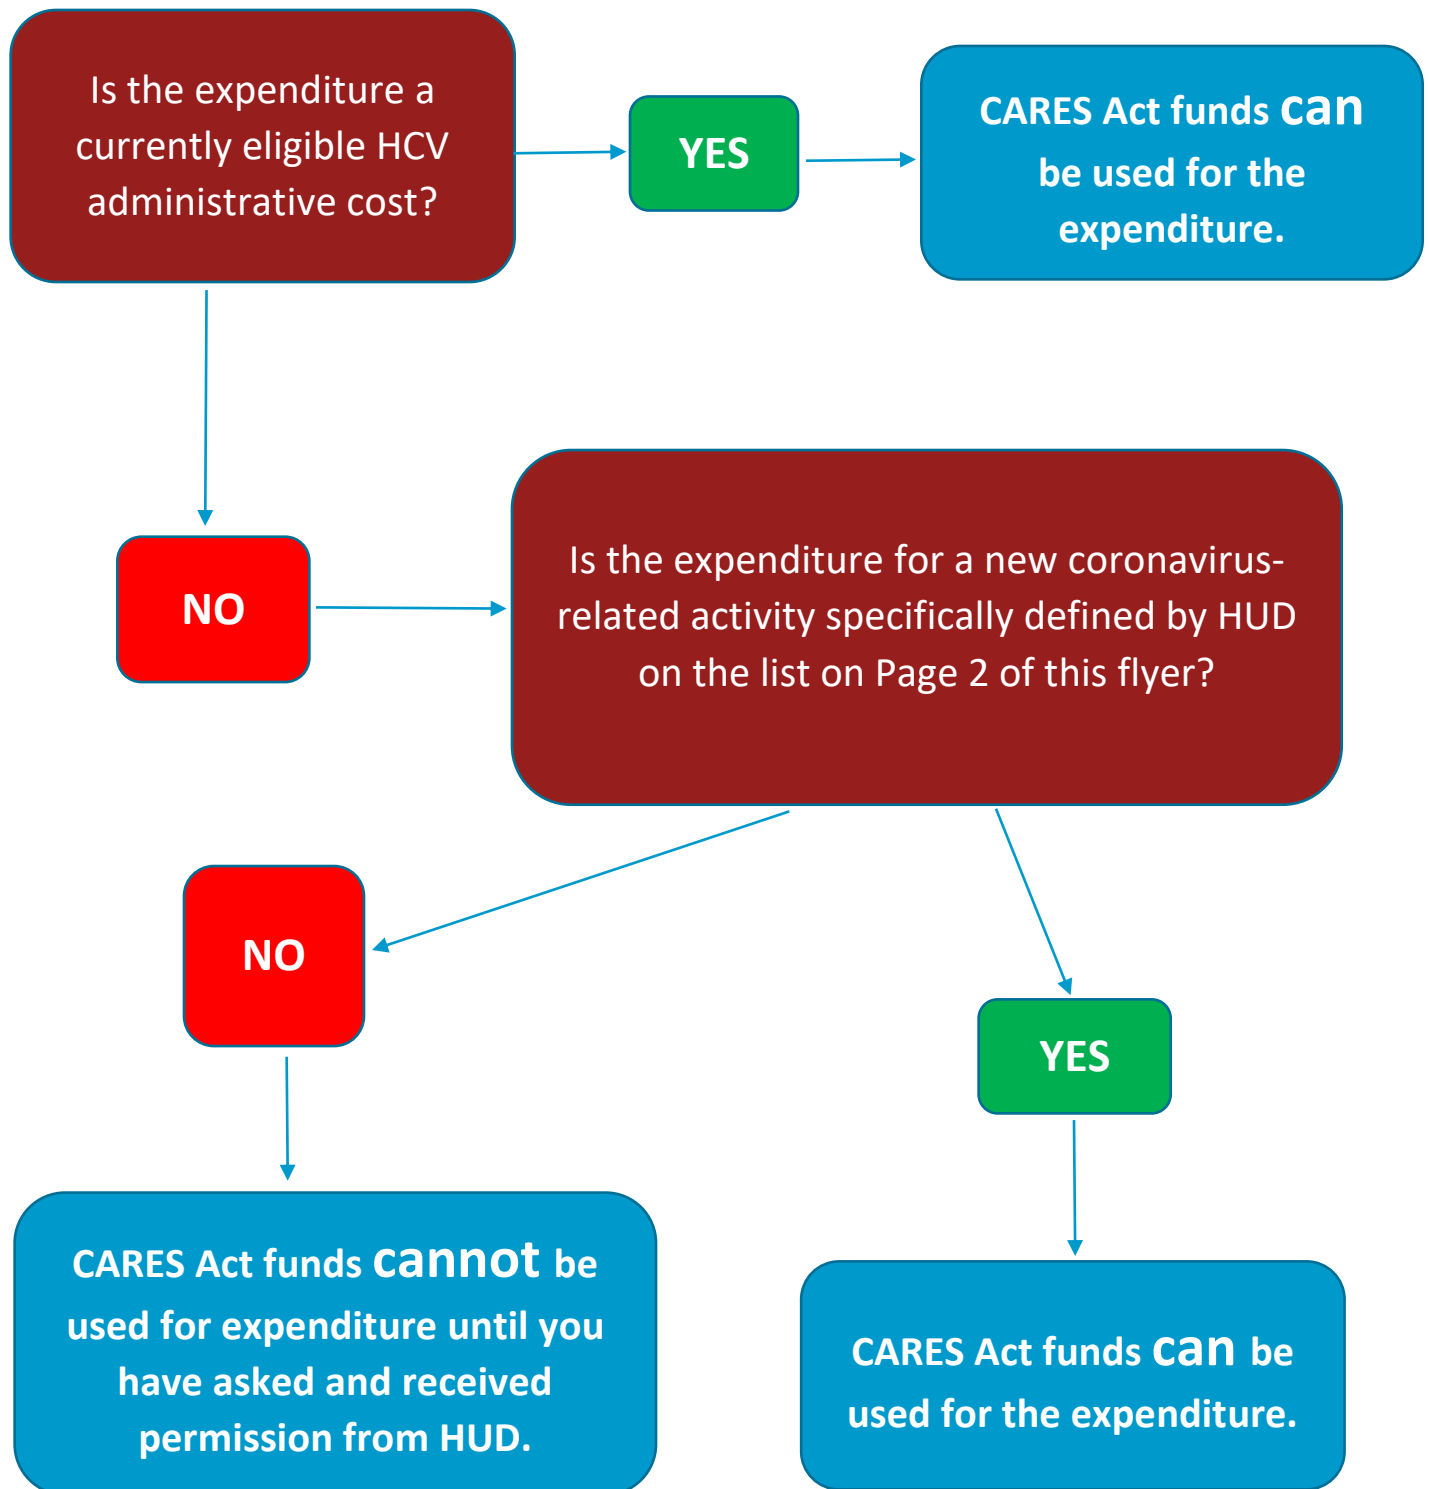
Is the expenditure a currently eligible HCV administrative cost?

YES

CARES Act funds can be used for the expenditure.

NO

Is the expenditure for a new coronavirus-related activity specifically defined by HUD on the list on Page 2 of this flyer?

NO

YES

CARES Act funds cannot be used for expenditure until you have asked and received permission from HUD.

CARES Act funds can be used for the expenditure.